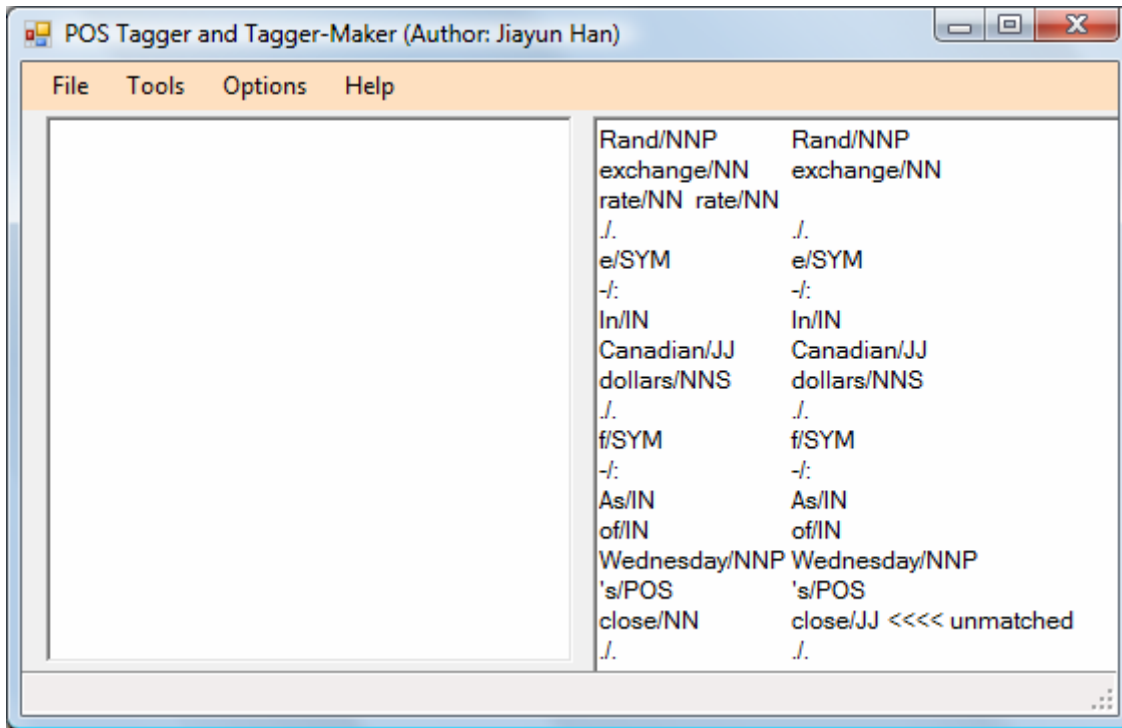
POS Tagger and Tagger-Maker (Author: Jiayun Han)

File Tools Options Help

Rand/NNP Rand/NNP
exchange/NN exchange/NN
rate/NN rate/NN
./. ./.
e/SYM e/SYM
-/: -/:
In/IN In/IN
Canadian/JJ Canadian/JJ
dollars/NNS dollars/NNS
./. ./.
f/SYM f/SYM
-/: -/:
As/IN As/IN
of/IN of/IN
Wednesday/NNP Wednesday/NNP
's/POS 's/POS
close/NN close/JJ <<<< unmatched
./. ./.